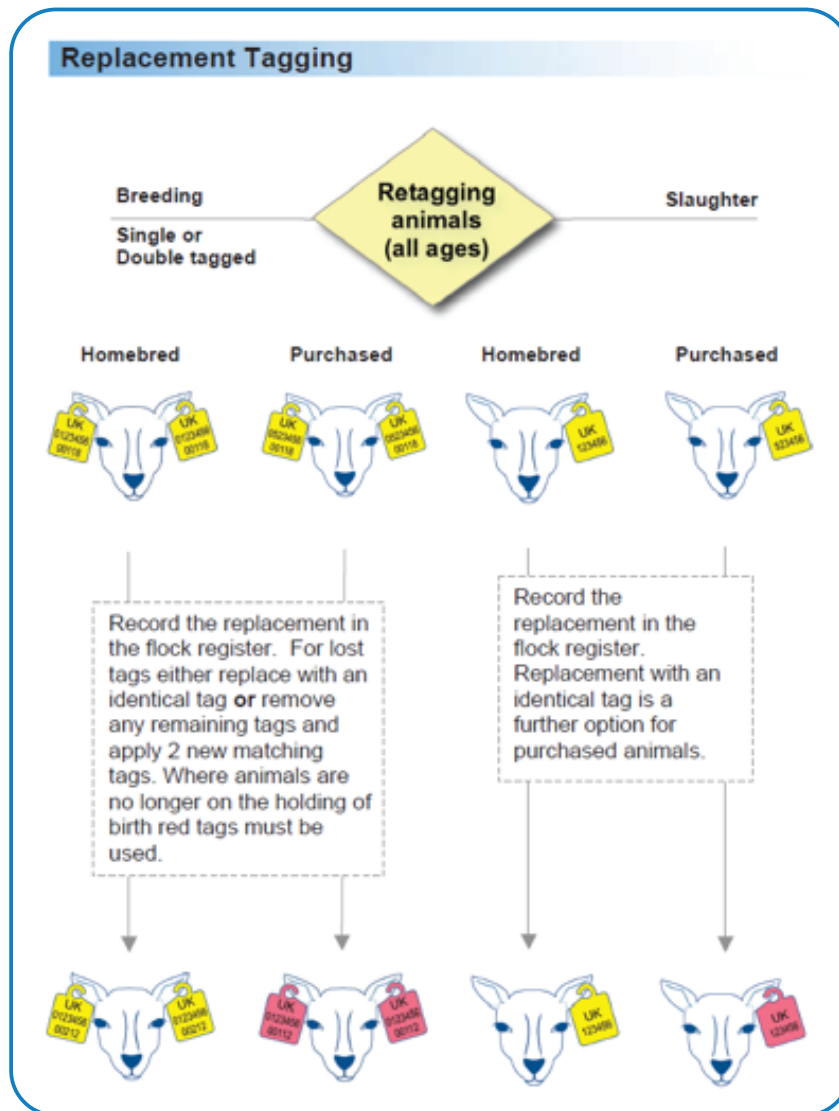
Replacement Tagging

Breeding

Single or Double tagged

Retagging animals (all ages)

Slaughter

Homebred

Purchased

Homebred

Purchased

UK 0123456 00118

UK 0123456 00118

UK 0523456 00118

UK 0523456 00118

UK 123456

UK 523456

Record the replacement in the flock register. For lost tags either replace with an identical tag **or** remove any remaining tags and apply 2 new matching tags. Where animals are no longer on the holding of birth red tags must be used.

Record the replacement in the flock register. Replacement with an identical tag is a further option for purchased animals.

UK 0123456 00212

UK 0123456 00212

UK 0123456 00112

UK 0123456 00112

UK 123456

UK 123456